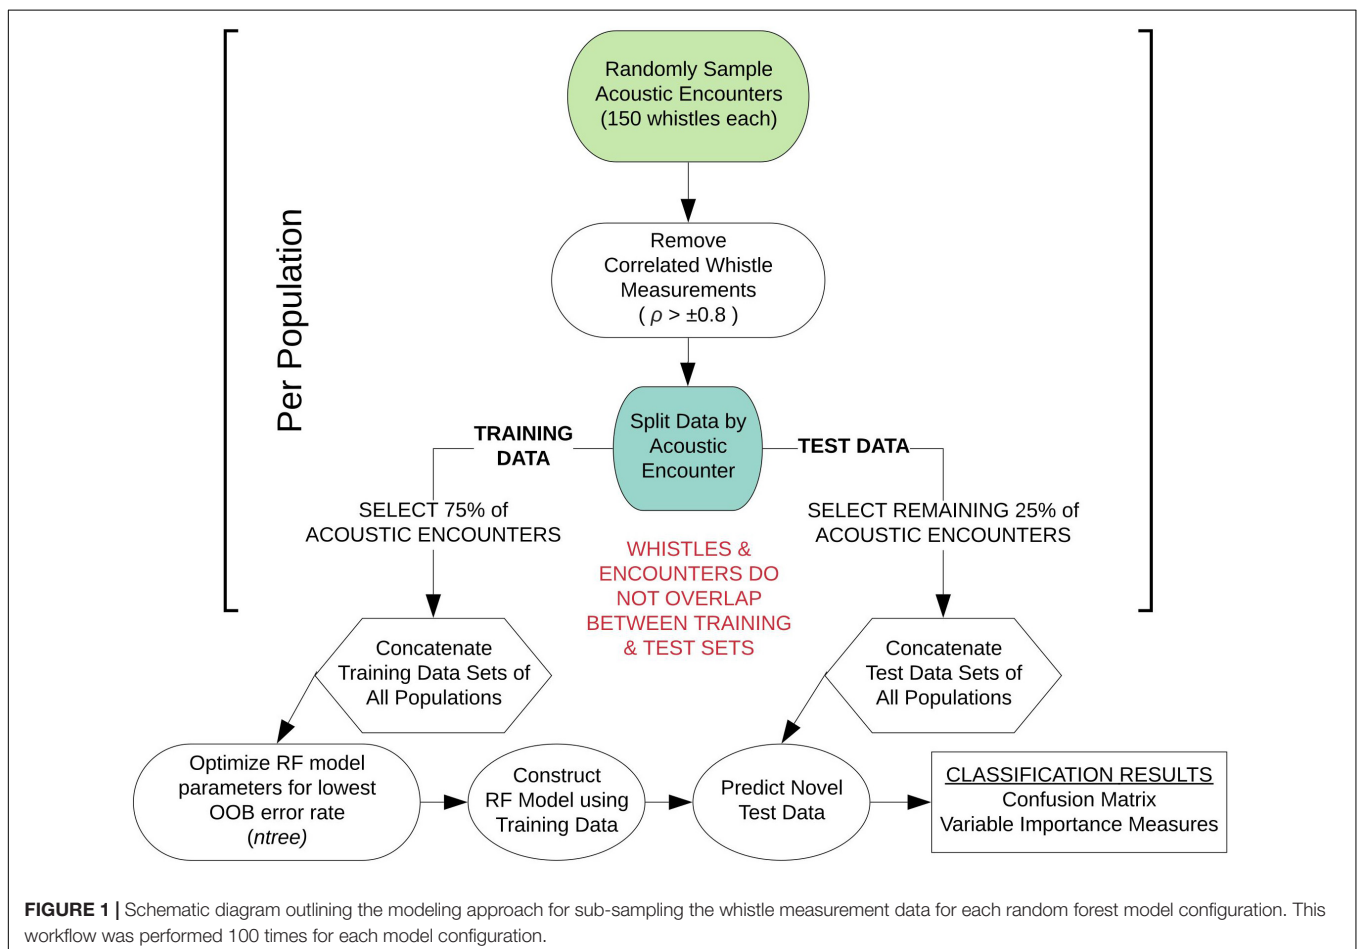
Per Population

Randomly Sample Acoustic Encounters (150 whistles each)

Remove Correlated Whistle Measurements ( $\rho > \pm 0.8$ )

TRAINING DATA

Split Data by Acoustic Encounter

TEST DATA

SELECT 75% of ACOUSTIC ENCOUNTERS

SELECT REMAINING 25% of ACOUSTIC ENCOUNTERS

WHISTLES & ENCOUNTERS DO NOT OVERLAP BETWEEN TRAINING & TEST SETS

Concatenate Training Data Sets of All Populations

Concatenate Test Data Sets of All Populations

Optimize RF model parameters for lowest OOB error rate (ntree)

Construct RF Model using Training Data

Predict Novel Test Data

CLASSIFICATION RESULTS
Confusion Matrix
Variable Importance Measures

FIGURE 1 | Schematic diagram outlining the modeling approach for sub-sampling the whistle measurement data for each random forest model configuration. This workflow was performed 100 times for each model configuration.